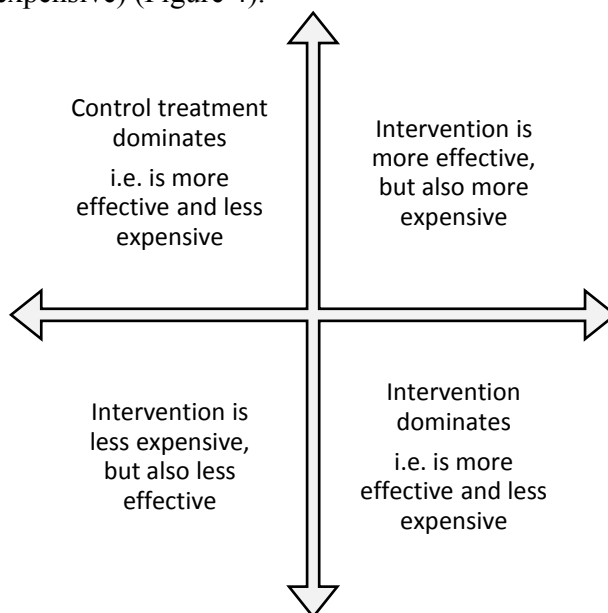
expensive) (Figure 4).

Control treatment dominates
i.e. is more effective and less expensive

Intervention is more effective, but also more expensive

Intervention is less expensive, but also less effective

Intervention dominates
i.e. is more effective and less expensive